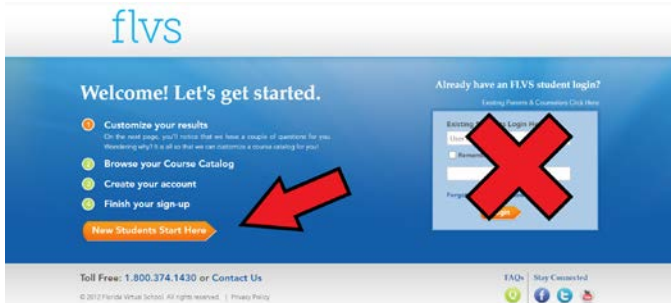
flvs

Welcome! Let's get started.

1 Customize your results
On the next page, you'll notice that we have a couple of questions for you. Wondering why? It is all so that we can customize a course catalog for you!

2 Browse your Course Catalog

3 Create your account

4 Finish your sign-up

New Students Start Here

Already have an FLVS student login?
Existing Parents & Counselors Click Here

Existing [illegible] Login H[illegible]
User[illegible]
Remem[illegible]
Forgo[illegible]
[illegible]gin

Toll Free: 1.800.374.1430 or Contact Us
© 2012 Florida Virtual School. All rights reserved. | Privacy Policy

FAQs | Stay Connected